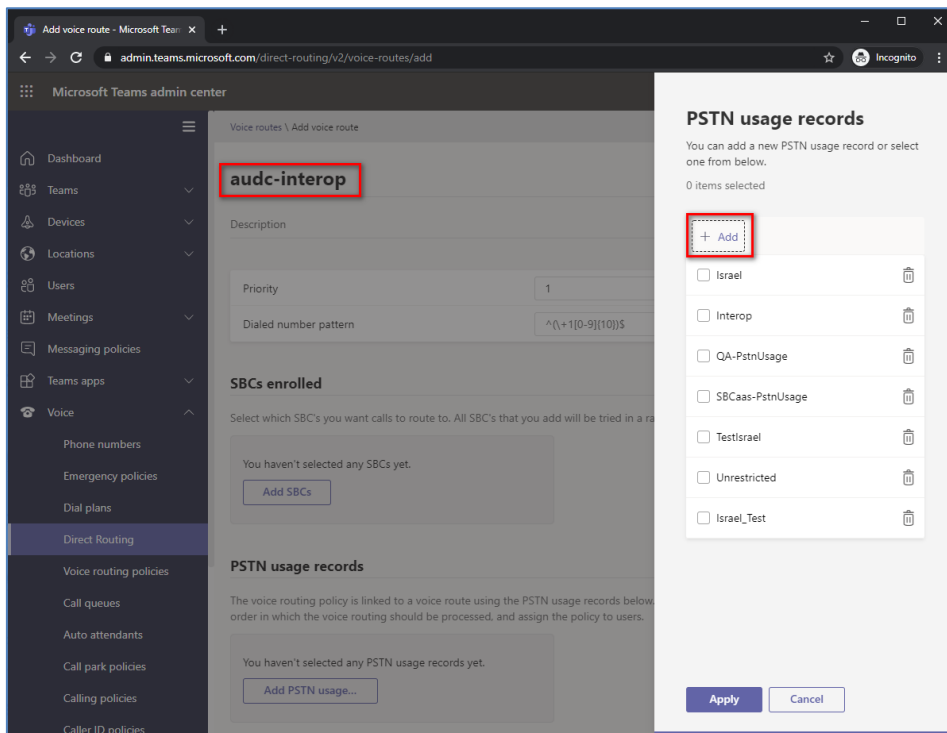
Add voice route - Microsoft Team ×
+
admin.teams.microsoft.com/direct-routing/v2/voice-routes/add
Incognito

Microsoft Teams admin center

Dashboard
Teams
Devices
Locations
Users
Meetings
Messaging policies
Teams apps
Voice
Phone numbers
Emergency policies
Dial plans
Direct Routing
Voice routing policies
Call queues
Auto attendants
Call park policies
Calling policies
Caller ID policies

Voice routes \ Add voice route

audc-interop

Description

Priority
1
Dialed number pattern
^(\+1[0-9]{10})$

SBCs enrolled

Select which SBC's you want calls to route to. All SBC's that you add will be tried in a ra

You haven't selected any SBCs yet.
Add SBCs

PSTN usage records

The voice routing policy is linked to a voice route using the PSTN usage records below. order in which the voice routing should be processed, and assign the policy to users.

You haven't selected any PSTN usage records yet.
Add PSTN usage...

PSTN usage records

You can add a new PSTN usage record or select one from below.

0 items selected

+ Add

Israel
Interop
QA-PstnUsage
SBCaas-PstnUsage
TestIsrael
Unrestricted
Israel_Test

Apply
Cancel